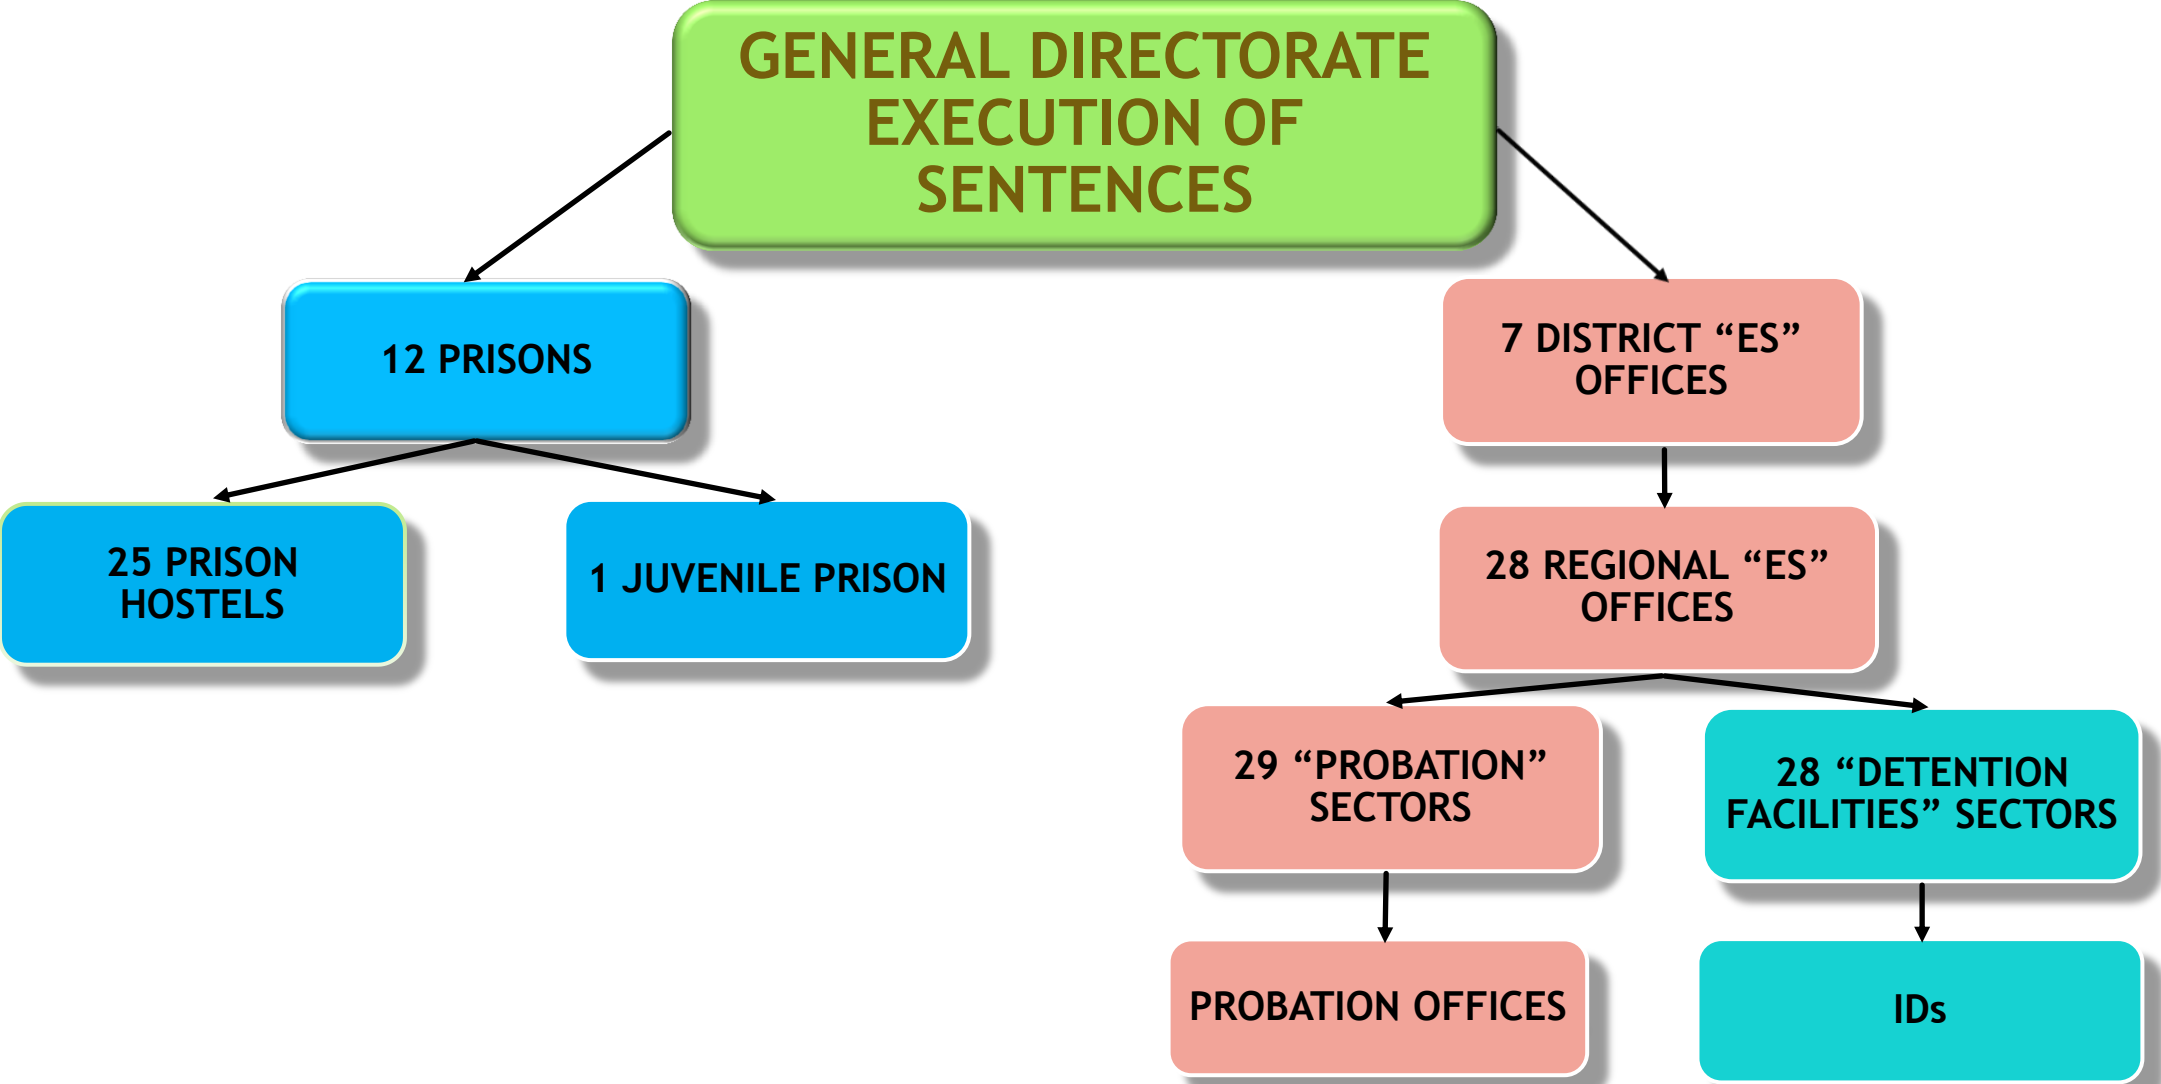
GENERAL DIRECTORATE EXECUTION OF SENTENCES

12 PRISONS

25 PRISON HOSTELS

1 JUVENILE PRISON

7 DISTRICT “ES” OFFICES

28 REGIONAL “ES” OFFICES

29 “PROBATION” SECTORS

28 “DETENTION FACILITIES” SECTORS

PROBATION OFFICES

IDs